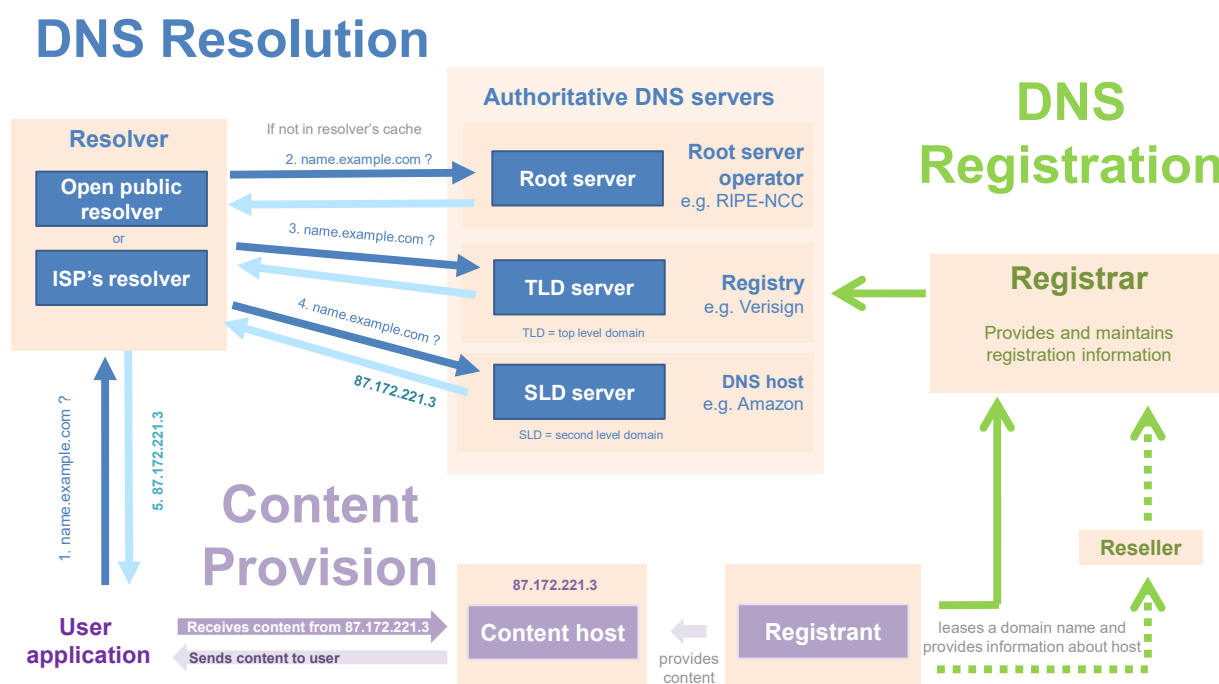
DNS Resolution

Resolver

Open public resolver

or

ISP's resolver

If not in resolver's cache

2. name.example.com ?

3. name.example.com ?

4. name.example.com ?

87.172.221.3

Authoritative DNS servers

Root server

Root server operator
e.g. RIPE-NCC

TLD server

TLD = top level domain

Registry
e.g. Verisign

SLD server

SLD = second level domain

DNS host
e.g. Amazon

DNS Registration

Registrar

Provides and maintains registration information

Reseller

1. name.example.com ?

5. 87.172.221.3

Content Provision

User application

Receives content from 87.172.221.3

Sends content to user

87.172.221.3

Content host

provides content

Registrant

leases a domain name and provides information about host